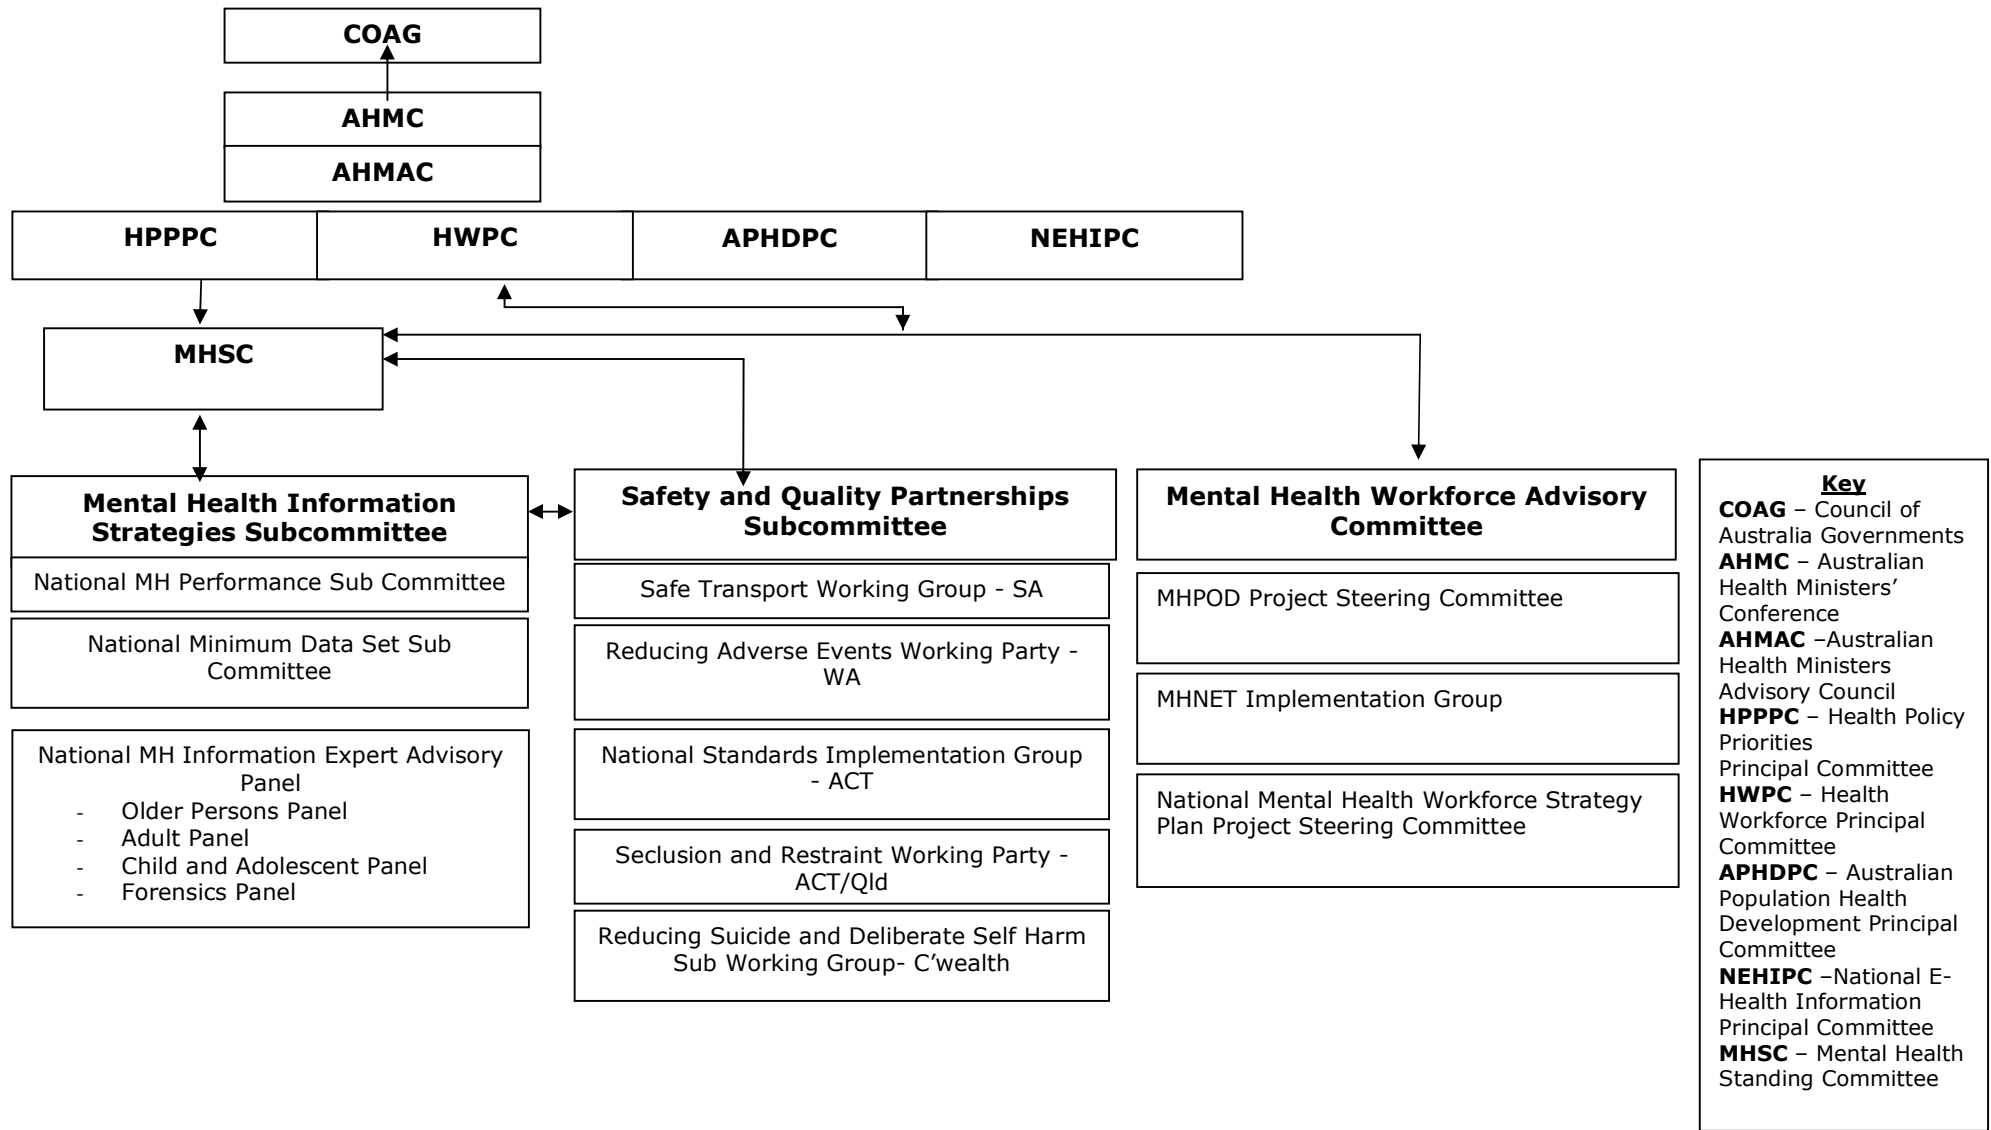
COAG

AHMC

AHMAC

HPPPC

HWPC

APHDPC

NEHIPC

MHSC

Mental Health Information Strategies Subcommittee

National MH Performance Sub Committee

National Minimum Data Set Sub Committee

National MH Information Expert Advisory Panel
- Older Persons Panel
- Adult Panel
- Child and Adolescent Panel
- Forensics Panel

Safety and Quality Partnerships Subcommittee

Safe Transport Working Group - SA

Reducing Adverse Events Working Party - WA

National Standards Implementation Group - ACT

Seclusion and Restraint Working Party - ACT/Qld

Reducing Suicide and Deliberate Self Harm Sub Working Group- C'wealth

Mental Health Workforce Advisory Committee

MHPOD Project Steering Committee

MHNET Implementation Group

National Mental Health Workforce Strategy Plan Project Steering Committee

Key
**COAG** – Council of Australia Governments
**AHMC** – Australian Health Ministers' Conference
**AHMAC** –Australian Health Ministers Advisory Council
**HPPPC** – Health Policy Priorities Principal Committee
**HWPC** – Health Workforce Principal Committee
**APHDPC** – Australian Population Health Development Principal Committee
**NEHIPC** –National E-Health Information Principal Committee
**MHSC** – Mental Health Standing Committee